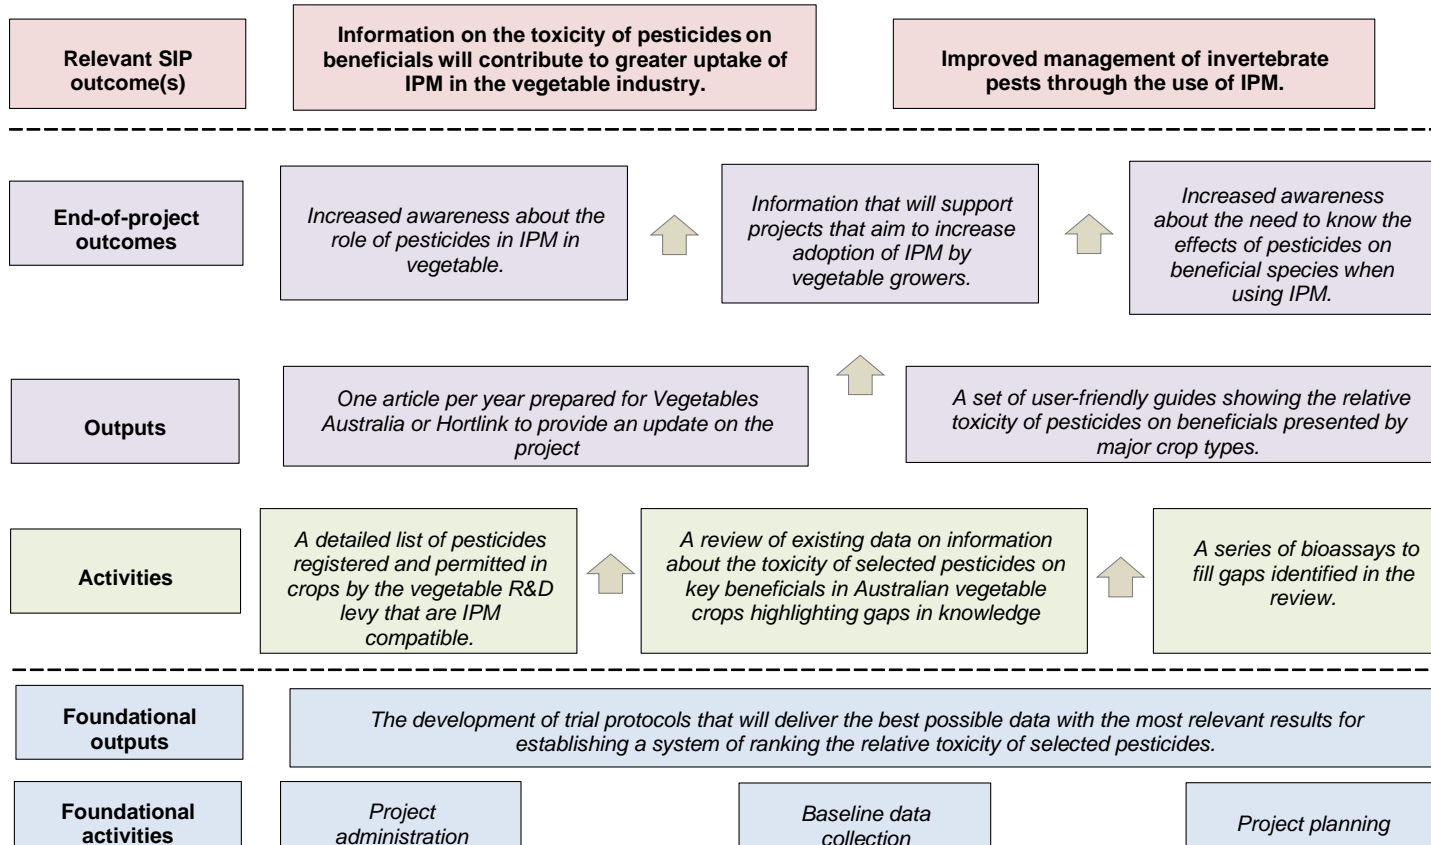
Relevant SIP outcome(s)

Information on the toxicity of pesticides on beneficials will contribute to greater uptake of IPM in the vegetable industry.

Improved management of invertebrate pests through the use of IPM.

End-of-project outcomes

Increased awareness about the role of pesticides in IPM in vegetable.

Information that will support projects that aim to increase adoption of IPM by vegetable growers.

Increased awareness about the need to know the effects of pesticides on beneficial species when using IPM.

Outputs

One article per year prepared for Vegetables Australia or Hortlink to provide an update on the project

A set of user-friendly guides showing the relative toxicity of pesticides on beneficials presented by major crop types.

Activities

A detailed list of pesticides registered and permitted in crops by the vegetable R&D levy that are IPM compatible.

A review of existing data on information about the toxicity of selected pesticides on key beneficials in Australian vegetable crops highlighting gaps in knowledge

A series of bioassays to fill gaps identified in the review.

Foundational outputs

The development of trial protocols that will deliver the best possible data with the most relevant results for establishing a system of ranking the relative toxicity of selected pesticides.

Foundational activities

Project administration

Baseline data collection

Project planning